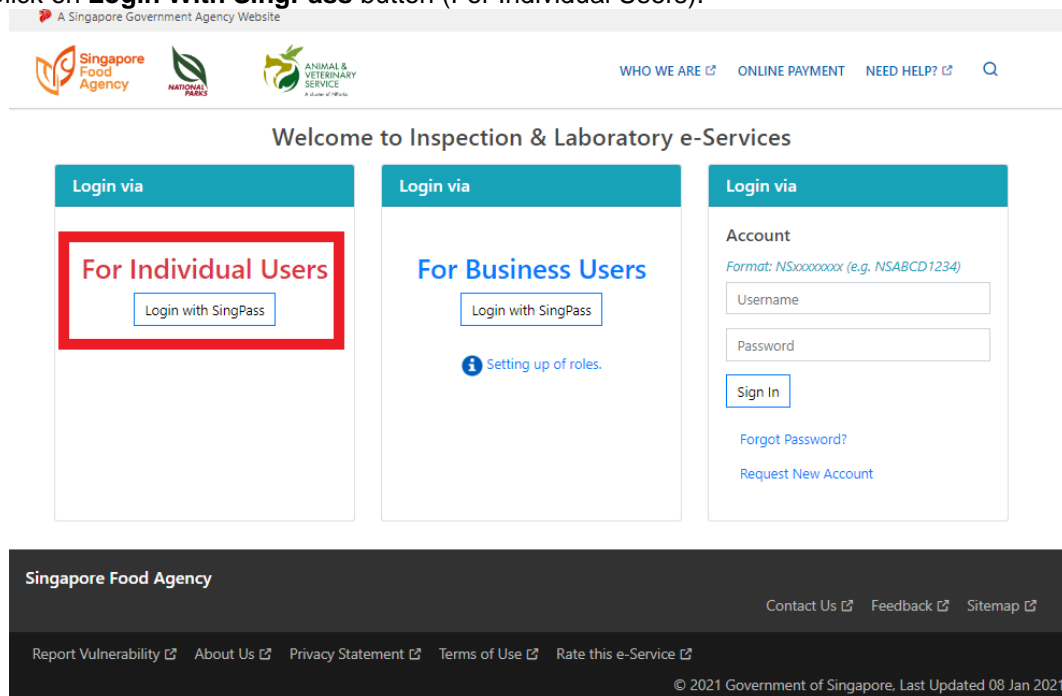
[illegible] Login with SingPass button (For Individual Users).

A Singapore Government Agency Website

Singapore Food Agency

NATIONAL PARKS

ANIMAL & VETERINARY SERVICE
A cluster of NParks

WHO WE ARE ONLINE PAYMENT NEED HELP?

Welcome to Inspection & Laboratory e-Services

Login via

For Individual Users

Login with SingPass

Login via

For Business Users

Login with SingPass

Setting up of roles.

Login via

Account

Format: NSxxxxxxxx (e.g. NSABCD1234)

Username

Password

Sign In

Forgot Password?

Request New Account

Singapore Food Agency

Contact Us Feedback Sitemap

Report Vulnerability About Us Privacy Statement Terms of Use Rate this e-Service

© 2021 Government of Singapore, Last Updated 08 Jan 2021